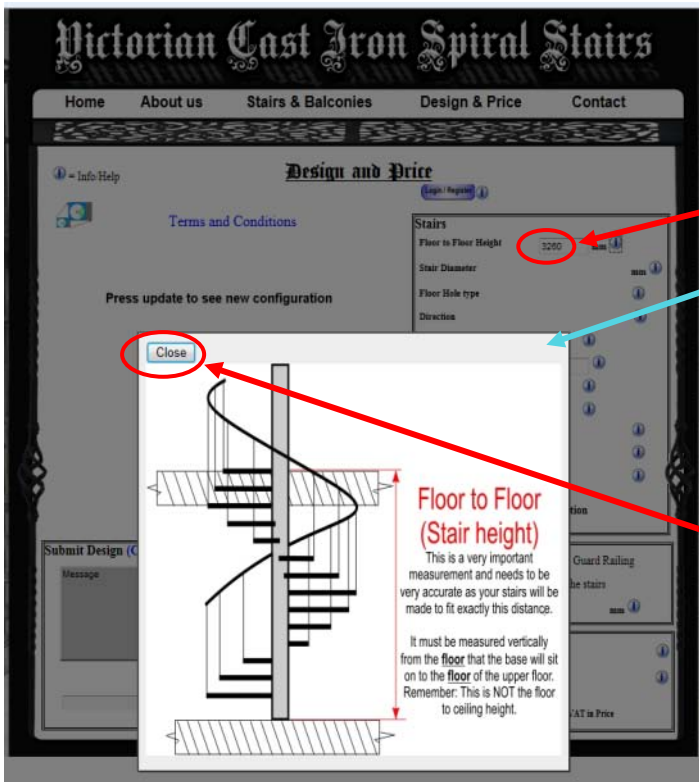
Victorian Cast Iron Spiral Stairs

Home About us Stairs & Balconies Design & Price Contact

= Info/Help

Design and Price

Login / Register

Terms and Conditions

Stairs

Floor to Floor Height 3260 mm

Stair Diameter mm

Floor Hole type

Direction

Press update to see new configuration

Close

Floor to Floor (Stair height)

This is a very important measurement and needs to be very accurate as your stairs will be made to fit exactly this distance.

It must be measured vertically from the floor that the base will sit on to the floor of the upper floor. Remember: This is NOT the floor to ceiling height.

Submit Design (C

Message

tion

Guard Railing

he stairs

mm

VAT in Price